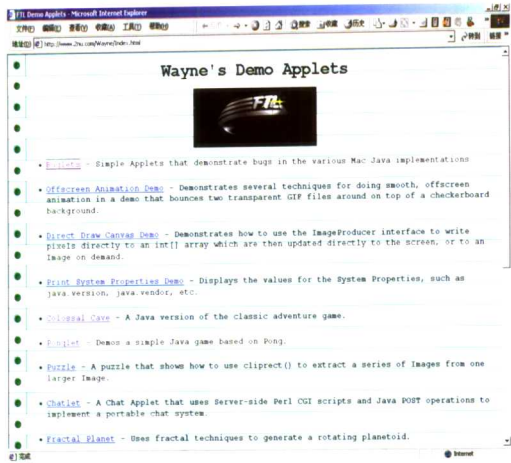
FTL Demo Applets - Microsoft Internet Explorer

文件(F) 编辑(E) 查看(V) 收藏(A) 工具(T) 帮助(H)

搜索 收藏 历史

地址(D) http://www.ztnc.com/Wayne/index.html

转到 链接

Wayne's Demo Applets

FTL

• Buglets - Simple Applets that demonstrate bugs in the various Mac Java implementations

• Offscreen Animation Demo - Demonstrates several techniques for doing smooth, offscreen animation in a demo that bounces two transparent GIF files around on top of a checkerboard background.

• Direct Draw Canvas Demo - Demonstrates how to use the ImageProducer interface to write pixels directly to an int[] array which are then updated directly to the screen, or to an Image on demand.

• Print System Properties Demo - Displays the values for the System Properties, such as java.version, java.vendor, etc.

• Colossal Cave - A Java version of the classic adventure game.

• Pinglet - Demos a simple Java game based on Pong.

• Puzzle - A puzzle that shows how to use cliprect() to extract a series of Images from one larger Image.

• Chatlet - A Chat Applet that uses Server-side Perl CGI scripts and Java POST operations to implement a portable chat system.

• Fractal Planet - Uses fractal techniques to generate a rotating planetoid.

完成

Internet